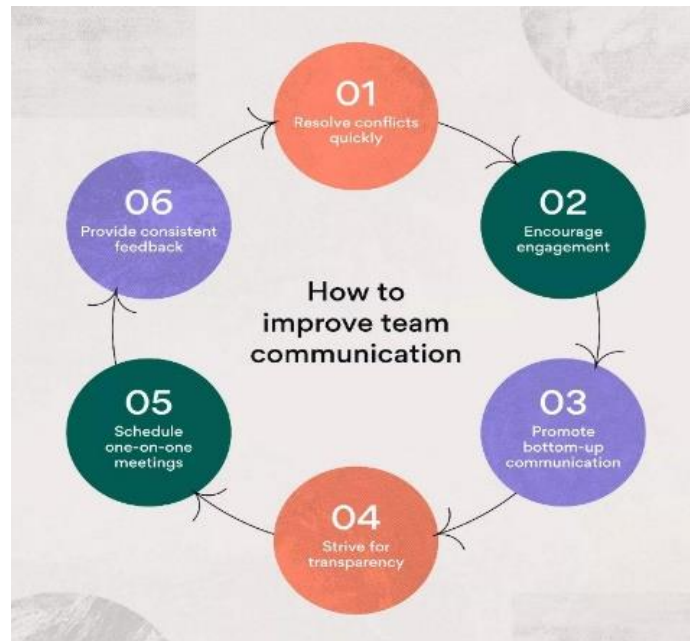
How to improve team communication

01
Resolve conflicts quickly

02
Encourage engagement

03
Promote bottom-up communication

04
Strive for transparency

05
Schedule one-on-one meetings

06
Provide consistent feedback